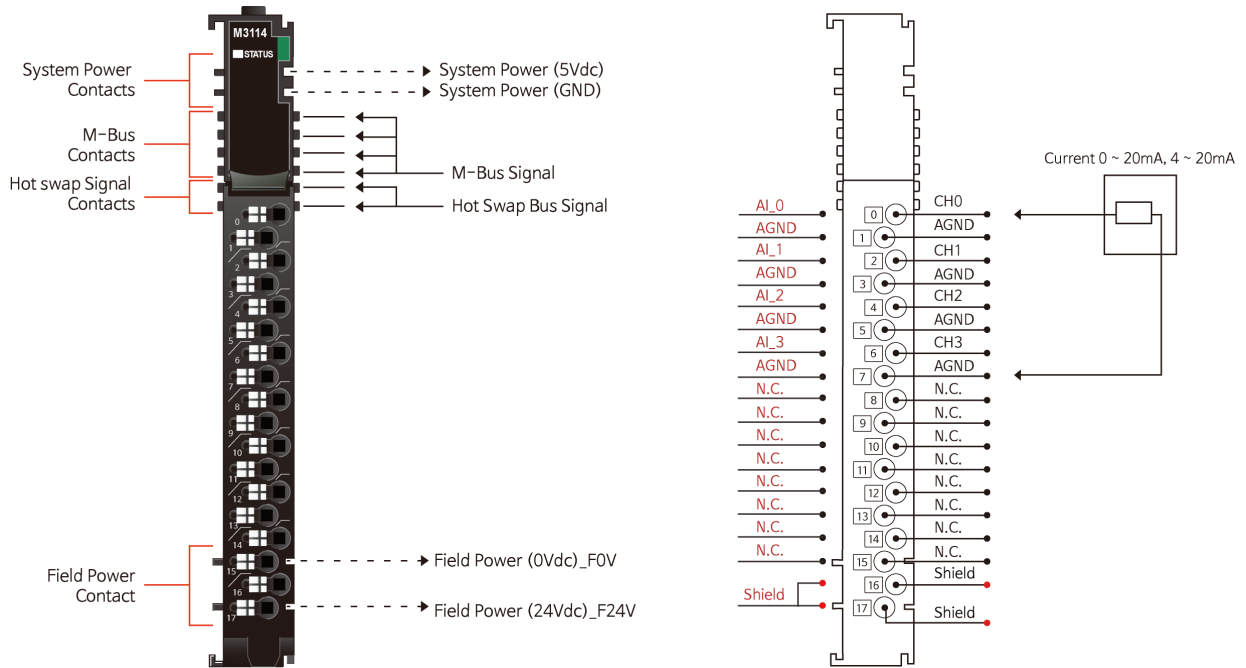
M3114
STATUS

System Power Contacts
M-Bus Contacts
Hot swap Signal Contacts
Field Power Contact

System Power (5Vdc)
System Power (GND)
M-Bus Signal
Hot Swap Bus Signal
Field Power (0Vdc)_F0V
Field Power (24Vdc)_F24V

0
1
2
3
4
5
6
7
8
9
10
11
12
13
14
15
16
17

AI_0
AGND
AI_1
AGND
AI_2
AGND
AI_3
AGND
N.C.
N.C.
N.C.
N.C.
N.C.
N.C.
N.C.
N.C.
Shield

0
1
2
3
4
5
6
7
8
9
10
11
12
13
14
15
16
17

CH0
AGND
CH1
AGND
CH2
AGND
CH3
AGND
N.C.
N.C.
N.C.
N.C.
N.C.
N.C.
N.C.
N.C.
Shield
Shield

Current 0 ~ 20mA, 4 ~ 20mA